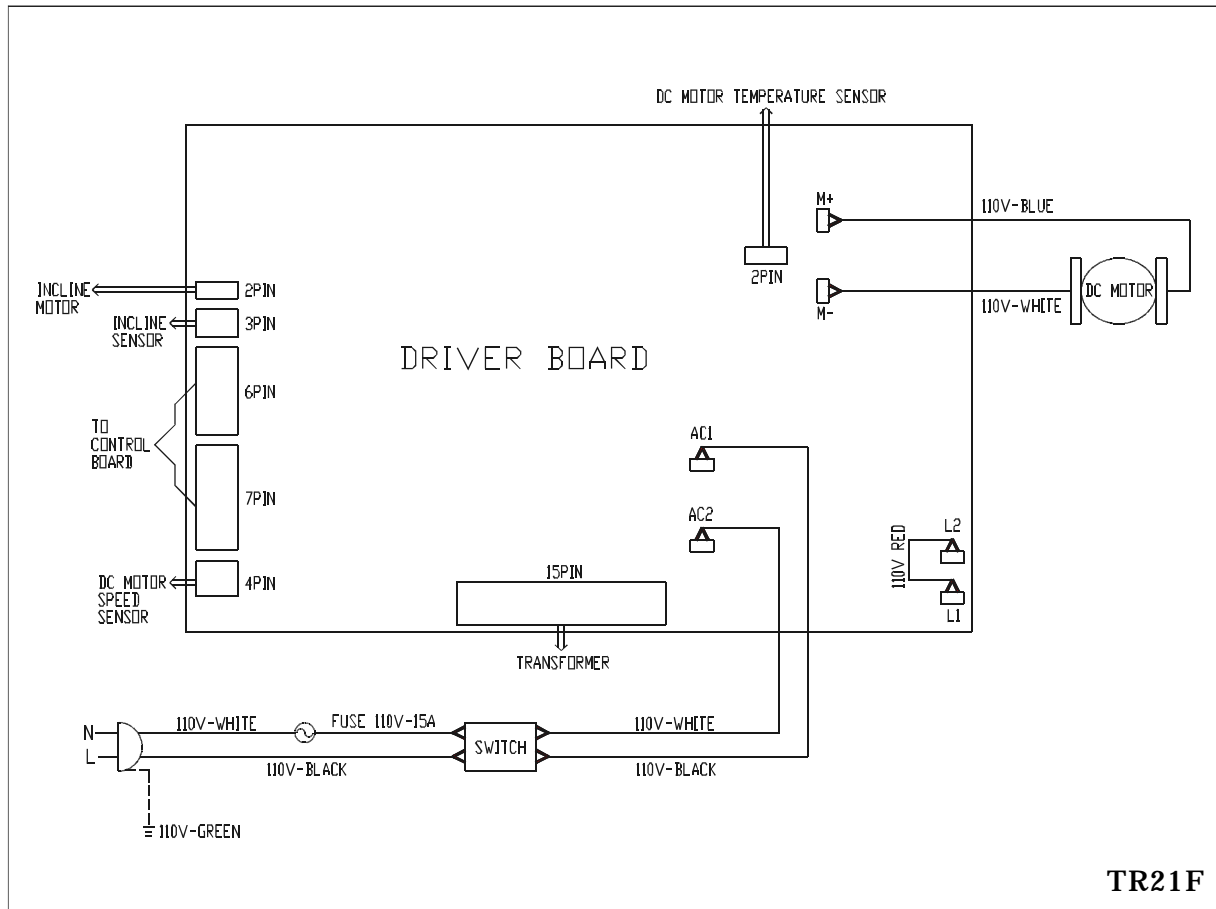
DC MOTOR TEMPERATURE SENSOR

M+

110V-BLUE

2PIN

M-

110V-WHITE

DC MOTOR

INCLINE MOTOR

2PIN

INCLINE SENSOR

3PIN

DRIVER BOARD

6PIN

TO CONTROL BOARD

7PIN

AC1

AC2

110V RED

L2

L1

DC MOTOR SPEED SENSOR

4PIN

15PIN

TRANSFORMER

N

L

110V-WHITE

FUSE 110V-15A

SWITCH

110V-WHITE

110V-BLACK

110V-BLACK

110V-GREEN

TR21F